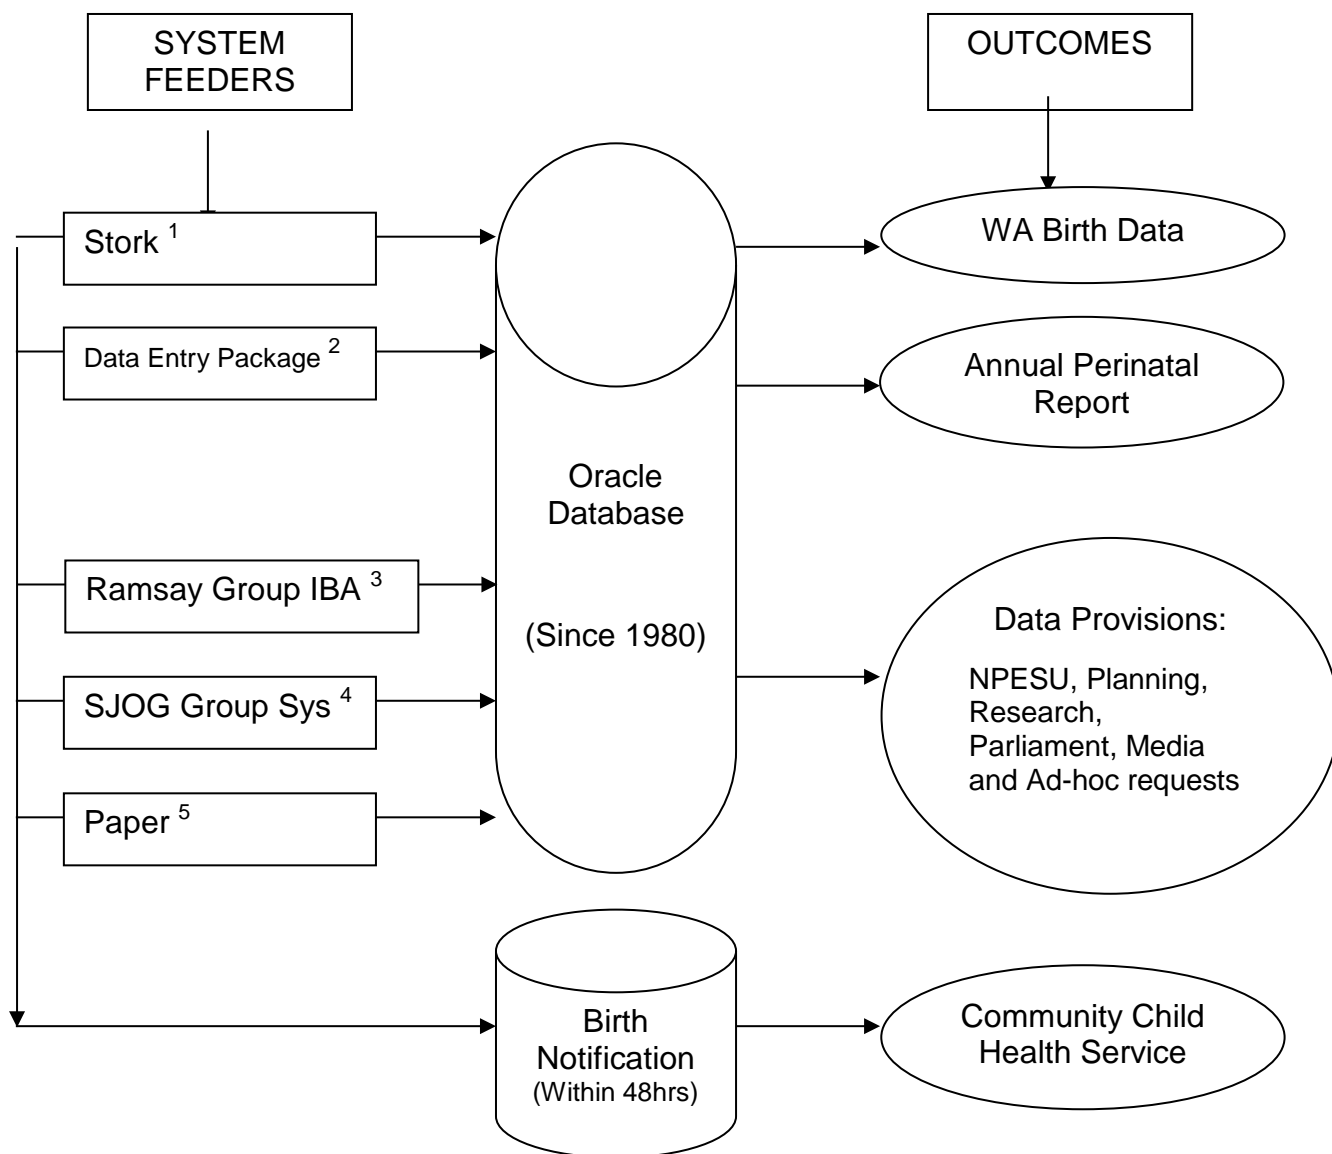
SYSTEM FEEDERS

OUTCOMES

Stork $^{1}$

Data Entry Package $^{2}$

Ramsay Group IBA $^{3}$

SJOG Group Sys $^{4}$

Paper $^{5}$

Oracle Database

(Since 1980)

WA Birth Data

Annual Perinatal Report

Data Provisions:

NPESU, Planning, Research, Parliament, Media and Ad-hoc requests

Birth Notification
(Within 48hrs)

Community Child Health Service